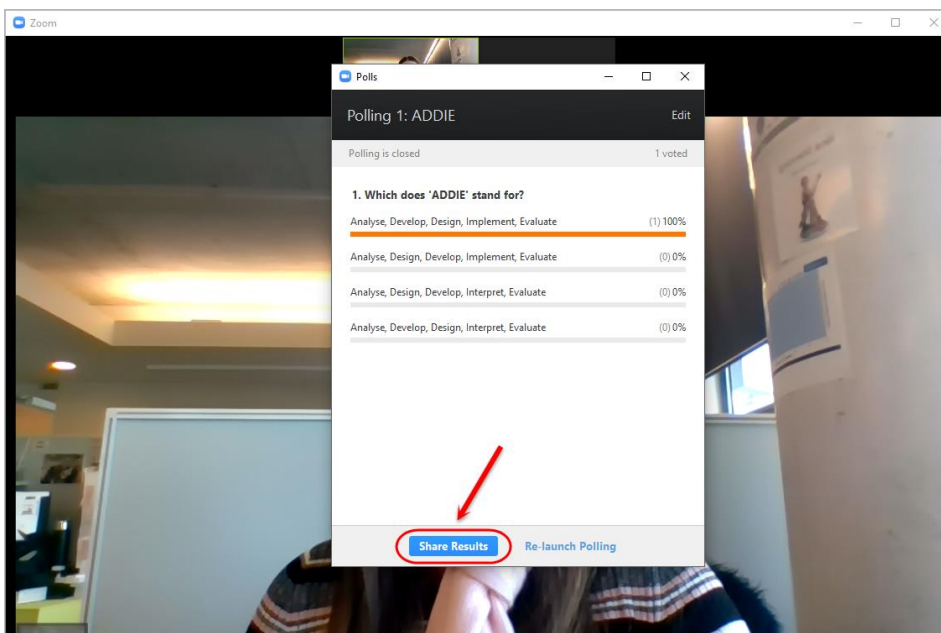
Zoom

Polls

Polling 1: ADDIE

Edit

Polling is closed

1 voted

1. Which does 'ADDIE' stand for?

Analyse, Develop, Design, Implement, Evaluate (1) 100%

Analyse, Design, Develop, Implement, Evaluate (0) 0%

Analyse, Design, Develop, Interpret, Evaluate (0) 0%

Analyse, Develop, Design, Interpret, Evaluate (0) 0%

Share Results

Re-launch Polling